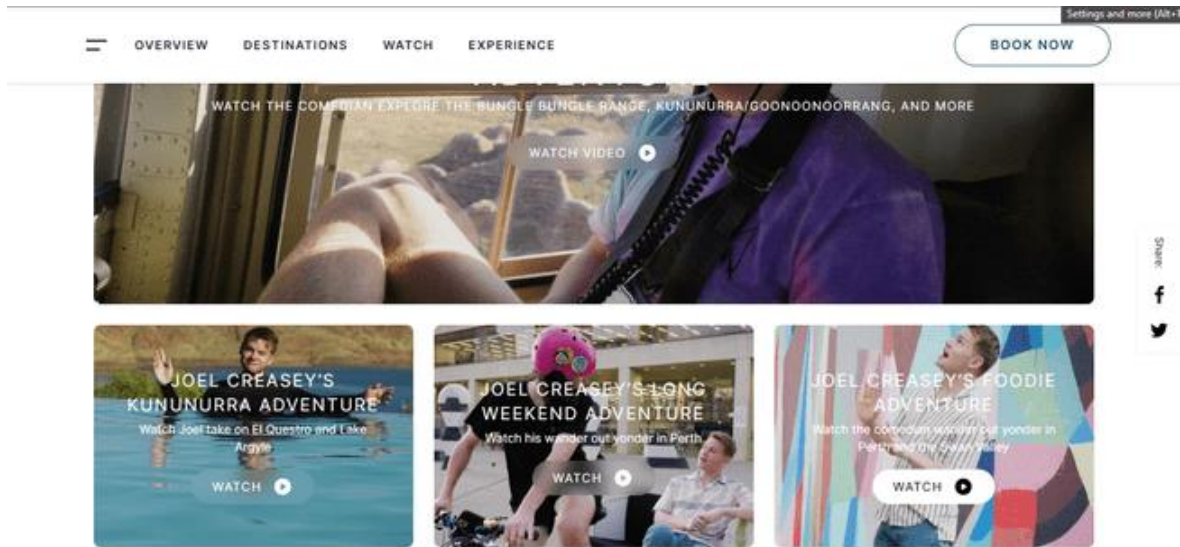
Settings and more (Alt+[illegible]

OVERVIEW DESTINATIONS WATCH EXPERIENCE

BOOK NOW

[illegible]

WATCH THE COMEDIAN EXPLORE THE BUNGLE BUNGLE RANGE, KUNUNURRA/GOONOONOORRANG, AND MORE

WATCH VIDEO

Share:

JOEL CREASEY'S KUNUNURRA ADVENTURE

Watch Joel take on El Questro and Lake Argyle

WATCH

JOEL CREASEY'S LONG WEEKEND ADVENTURE

Watch his wander out yonder in Perth

WATCH

JOEL CREASEY'S FOODIE ADVENTURE

Watch the comedian wander out yonder in Perth and the Swan Valley

WATCH